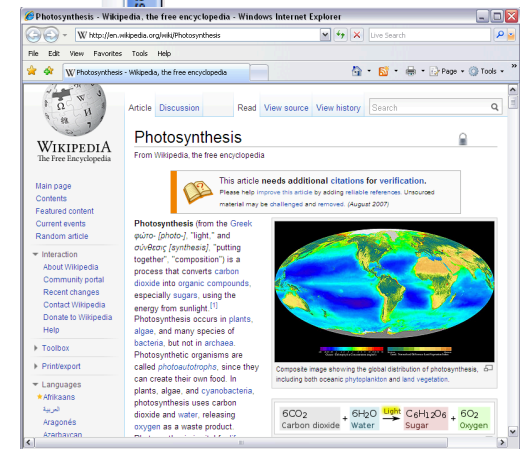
Photosynthesis - Wikipedia, the free encyclopedia - Windows Internet Explorer

http://en.wikipedia.org/wiki/Photosynthesis

Live Search

File Edit View Favorites Tools Help

Photosynthesis - Wikipedia, the free encyclopedia

Page Tools

WIKIPEDIA
The Free Encyclopedia

Main page
Contents
Featured content
Current events
Random article

Interaction
About Wikipedia
Community portal
Recent changes
Contact Wikipedia
Donate to Wikipedia
Help

Toolbox

Print/export

Languages
Afrikaans
العربية
Aragonés
Azərbaycan

Article Discussion Read View source View history Search

Photosynthesis

From Wikipedia, the free encyclopedia

This article **needs additional citations for verification.**
Please help improve this article by adding reliable references. Unsourced material may be challenged and removed. *(August 2007)*

**Photosynthesis** (from the Greek φώτο- [photo-], "light," and σύνθεσις [synthesis], "putting together", "composition") is a process that converts carbon dioxide into organic compounds, especially sugars, using the energy from sunlight.[1] Photosynthesis occurs in plants, algae, and many species of bacteria, but not in archaea. Photosynthetic organisms are called photoautotrophs, since they can create their own food. In plants, algae, and cyanobacteria, photosynthesis uses carbon dioxide and water, releasing oxygen as a waste product.

Composite image showing the global distribution of photosynthesis, including both oceanic phytoplankton and land vegetation.

$6CO_2$ Carbon dioxide + $6H_2O$ Water → Light $C_6H_{12}O_6$ Sugar + $6O_2$ Oxygen